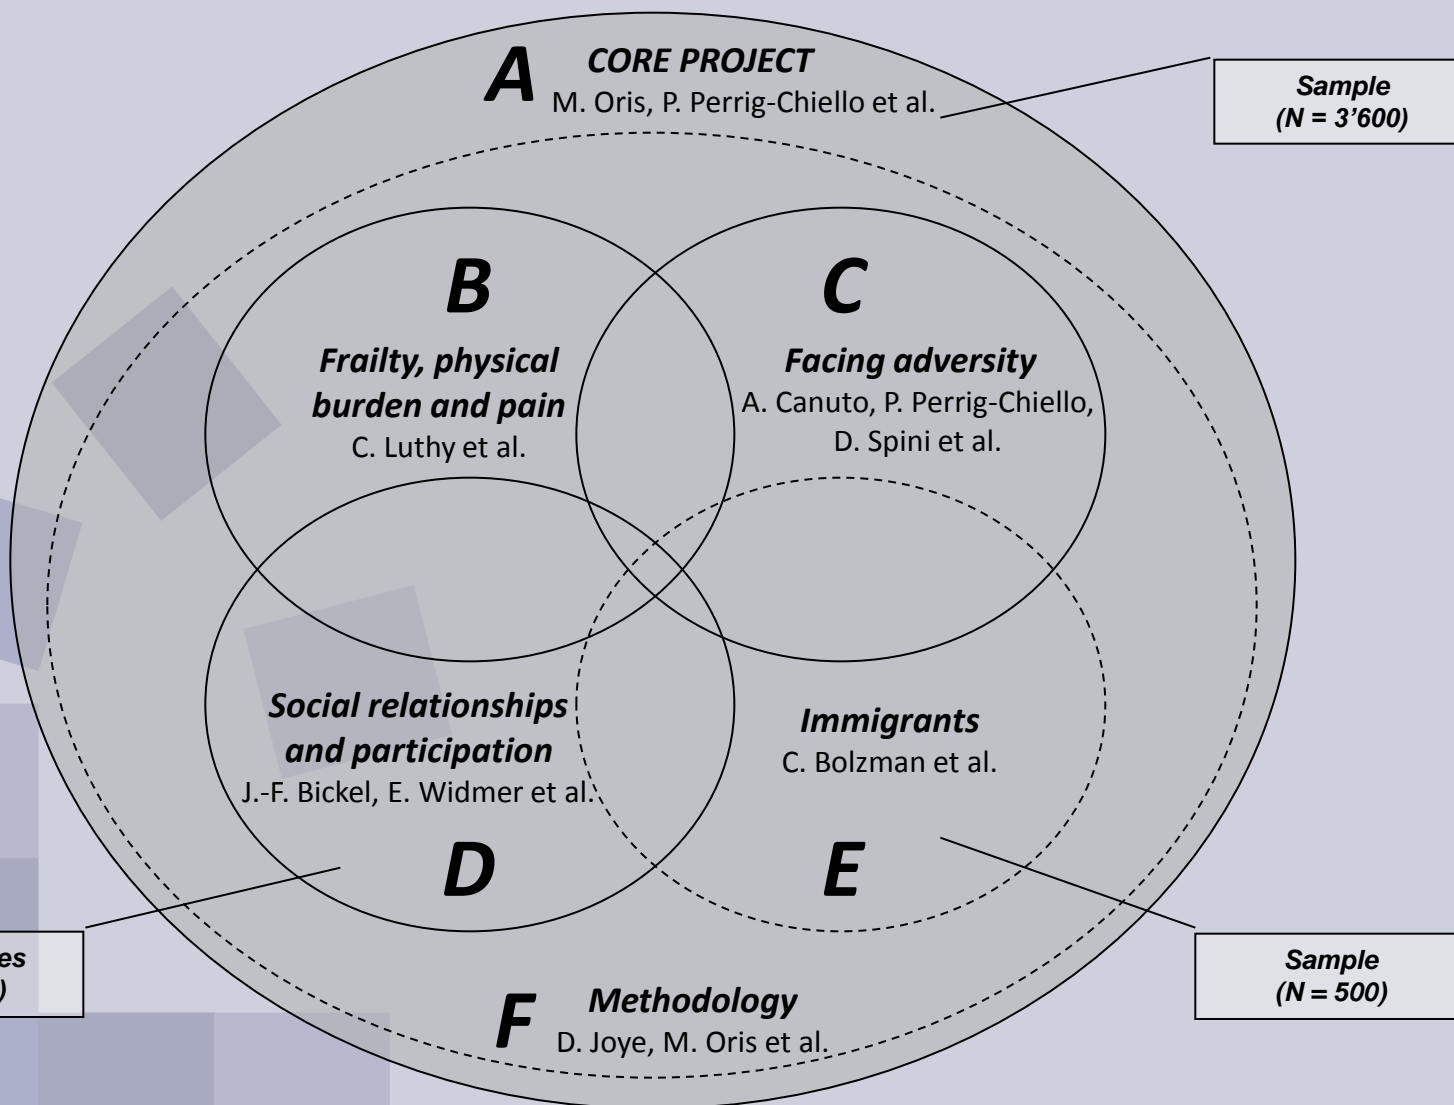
A CORE PROJECT
M. Oris, P. Perrig-Chiello et al.

Sample
(N = 3'600)

B
Frailty, physical burden and pain
C. Luthy et al.

C
Facing adversity
A. Canuto, P. Perrig-Chiello, D. Spini et al.

Social relationships and participation
J.-F. Bickel, E. Widmer et al.
D

Immigrants
C. Bolzman et al.
E

es
)

Sample
(N = 500)

F Methodology
D. Joye, M. Oris et al.